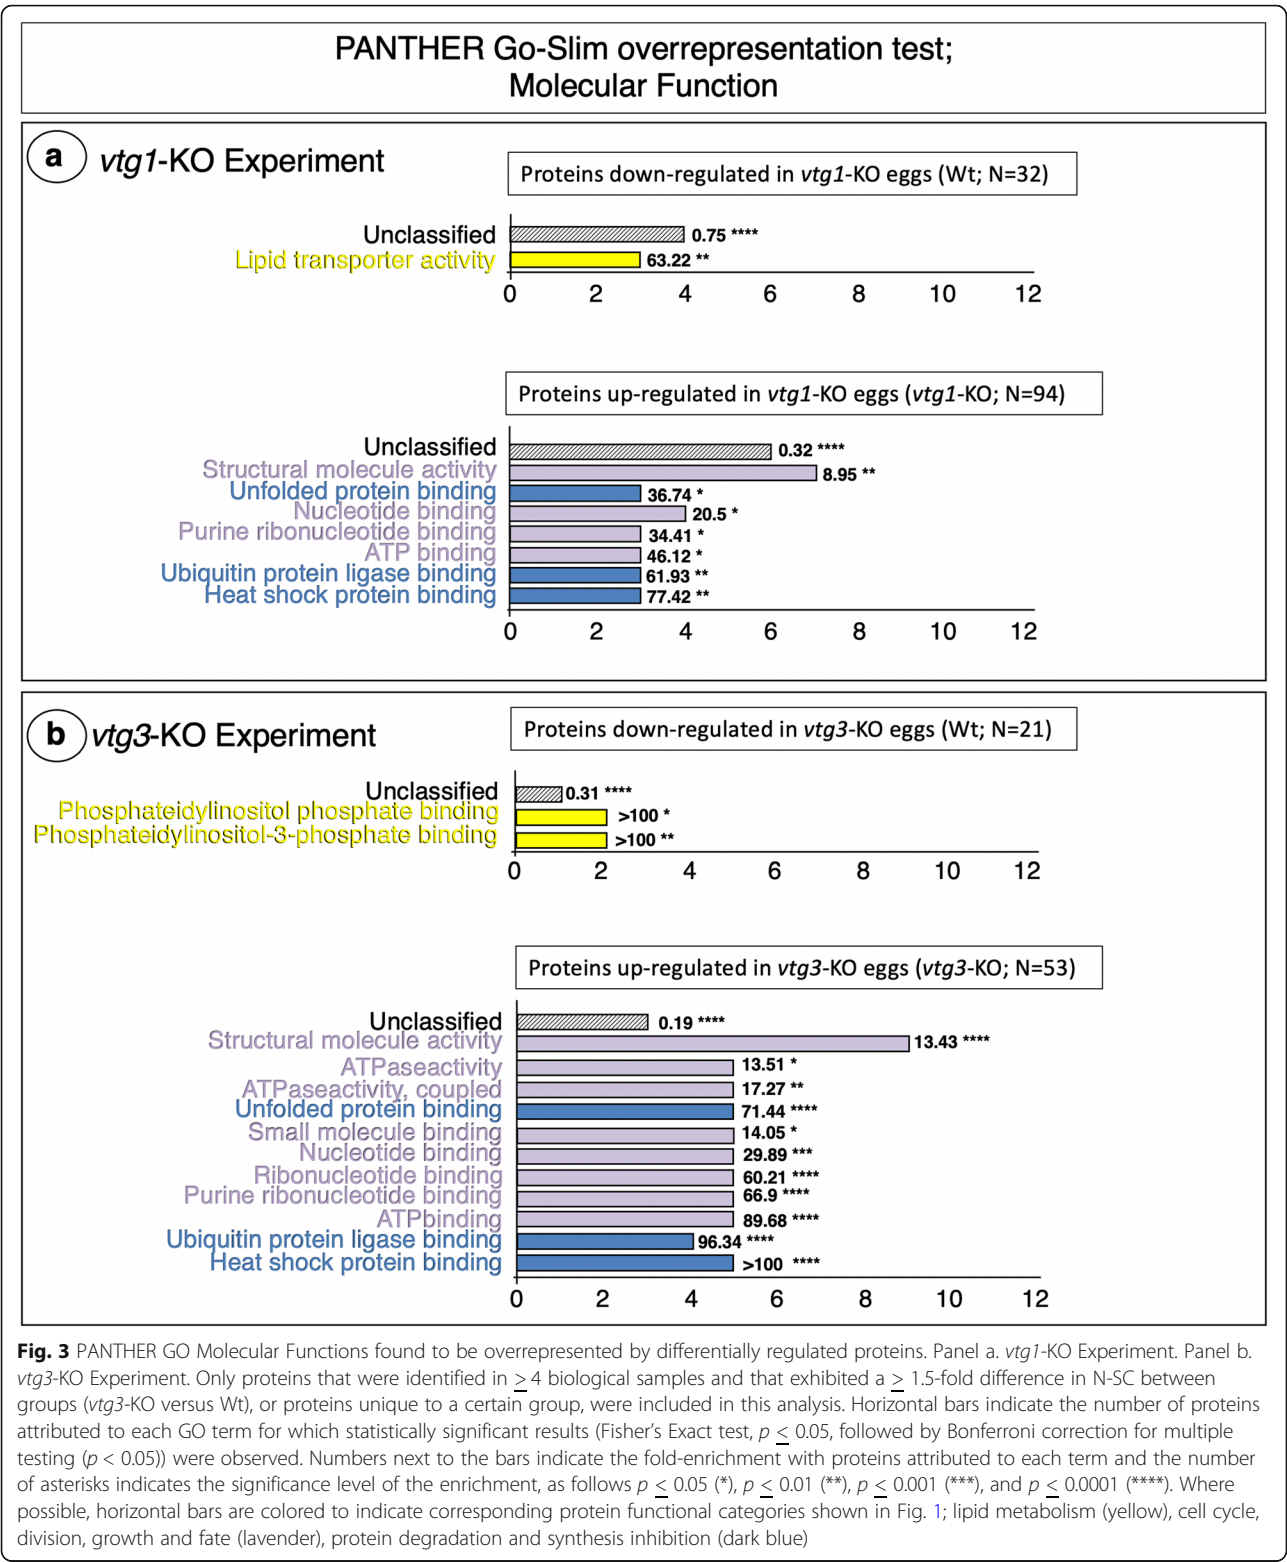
PANTHER Go-Slim overrepresentation test;
Molecular Function

a *vtg1*-KO Experiment

Proteins down-regulated in *vtg1*-KO eggs (Wt; N=32)

Unclassified 0.75 ****
Lipid transporter activity 63.22 **

0 2 4 6 8 10 12

Proteins up-regulated in *vtg1*-KO eggs (*vtg1*-KO; N=94)

Unclassified 0.32 ****
Structural molecule activity 8.95 **
Unfolded protein binding 36.74 *
Nucleotide binding 20.5 *
Purine ribonucleotide binding 34.41 *
ATP binding 46.12 *
Ubiquitin protein ligase binding 61.93 **
Heat shock protein binding 77.42 **

0 2 4 6 8 10 12

b *vtg3*-KO Experiment

Proteins down-regulated in *vtg3*-KO eggs (Wt; N=21)

Unclassified 0.31 ****
Phosphateidylinositol phosphate binding >100 *
Phosphateidylinositol-3-phosphate binding >100 **

0 2 4 6 8 10 12

Proteins up-regulated in *vtg3*-KO eggs (*vtg3*-KO; N=53)

Unclassified 0.19 ****
Structural molecule activity 13.43 ****
ATPaseactivity 13.51 *
ATPaseactivity, coupled 17.27 **
Unfolded protein binding 71.44 ****
Small molecule binding 14.05 *
Nucleotide binding 29.89 ***
Ribonucleotide binding 60.21 ****
Purine ribonucleotide binding 66.9 ****
ATPbinding 89.68 ****
Ubiquitin protein ligase binding 96.34 ****
Heat shock protein binding >100 ****

0 2 4 6 8 10 12

**Fig. 3** PANTHER GO Molecular Functions found to be overrepresented by differentially regulated proteins. Panel a. *vtg1*-KO Experiment. Panel b. *vtg3*-KO Experiment. Only proteins that were identified in $\geq$ 4 biological samples and that exhibited a $\geq$ 1.5-fold difference in N-SC between groups (*vtg3*-KO versus Wt), or proteins unique to a certain group, were included in this analysis. Horizontal bars indicate the number of proteins attributed to each GO term for which statistically significant results (Fisher's Exact test, $p \leq 0.05$, followed by Bonferroni correction for multiple testing ($p < 0.05$)) were observed. Numbers next to the bars indicate the fold-enrichment with proteins attributed to each term and the number of asterisks indicates the significance level of the enrichment, as follows $p \leq 0.05$ (*), $p \leq 0.01$ (**), $p \leq 0.001$ (***), and $p \leq 0.0001$ (****). Where possible, horizontal bars are colored to indicate corresponding protein functional categories shown in Fig. 1; lipid metabolism (yellow), cell cycle, division, growth and fate (lavender), protein degradation and synthesis inhibition (dark blue)